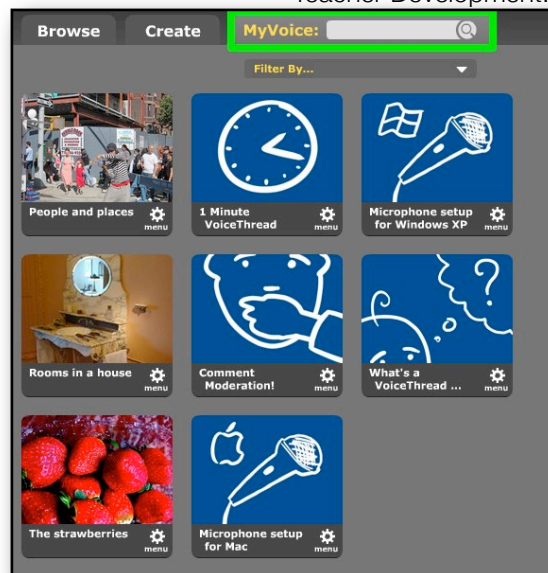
Teacher Development

Browse

Create

MyVoice:

Filter By...

People and places menu

1 Minute VoiceThread menu

Microphone setup for Windows XP menu

Rooms in a house menu

Comment Moderation! menu

What's a VoiceThread ... menu

The strawberries menu

Microphone setup for Mac menu